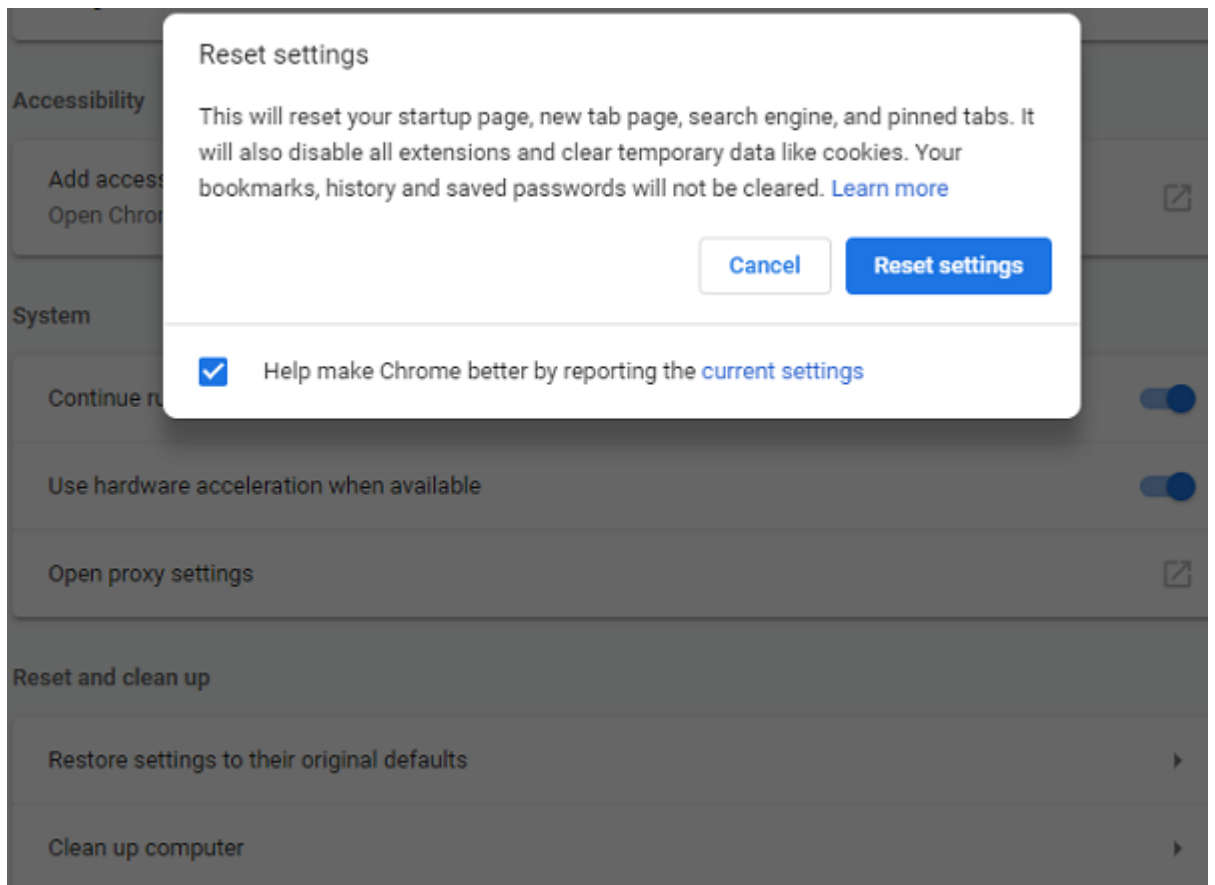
Reset settings

This will reset your startup page, new tab page, search engine, and pinned tabs. It will also disable all extensions and clear temporary data like cookies. Your bookmarks, history and saved passwords will not be cleared. Learn more

Cancel

Reset settings

Help make Chrome better by reporting the current settings

Accessibility

Add access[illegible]

Open Chro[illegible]

System

Continue r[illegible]

Use hardware acceleration when available

Open proxy settings

Reset and clean up

Restore settings to their original defaults

Clean up computer